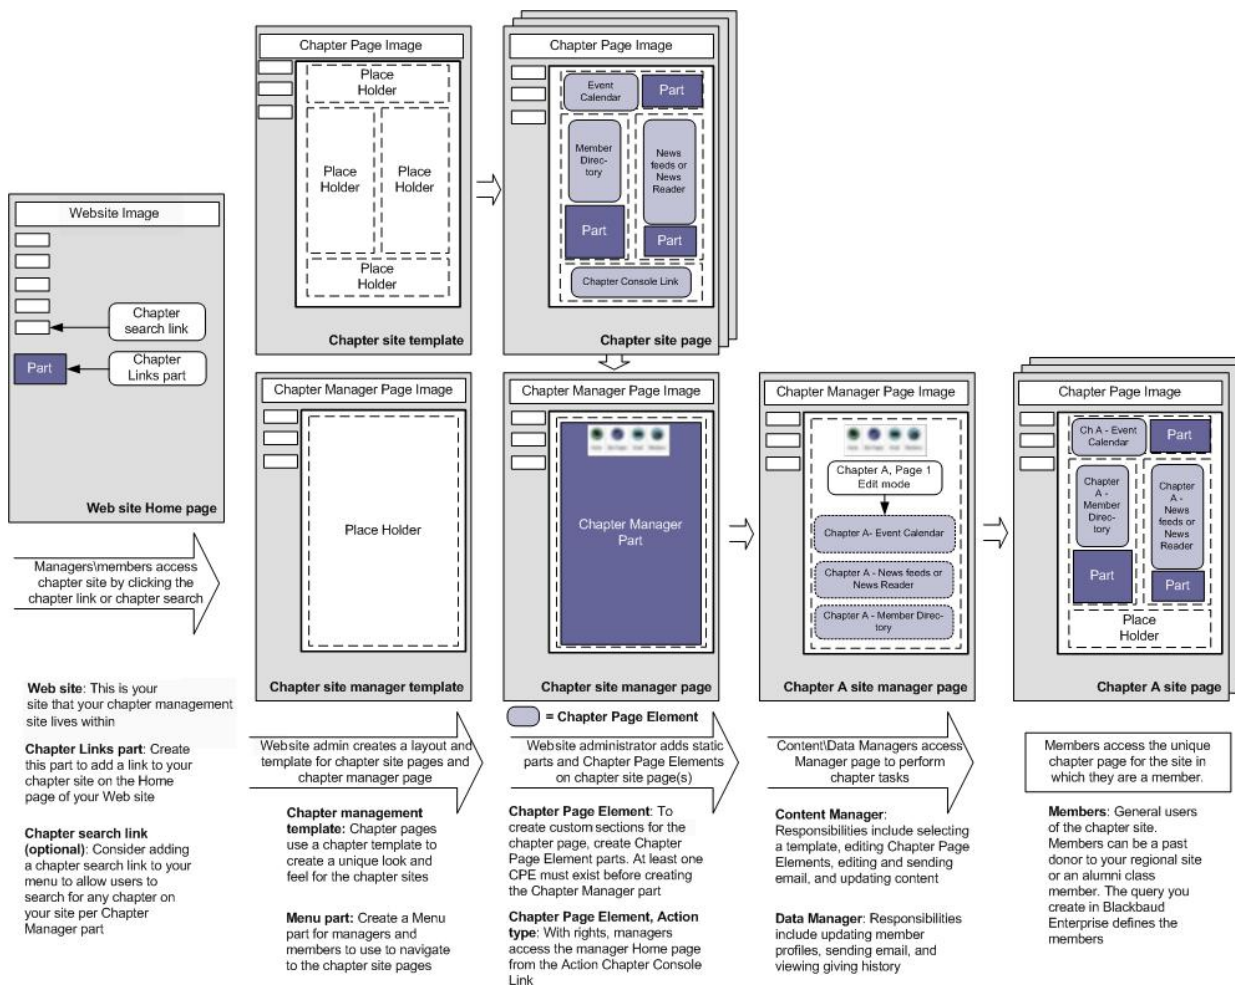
Website Image

Chapter search link

Part

Chapter Links part

Web site Home page

Managers\members access chapter site by clicking the chapter link or chapter search

Web site: This is your site that your chapter management site lives within

Chapter Links part: Create this part to add a link to your chapter site on the Home page of your Web site

Chapter search link (optional): Consider adding a chapter search link to your menu to allow users to search for any chapter on your site per Chapter Manager part

Chapter Page Image

Place Holder

Place Holder

Place Holder

Place Holder

Chapter site template

Chapter Page Image

Event Calendar

Part

Member Directory

News feeds or News Reader

Part

Part

Chapter Console Link

Chapter site page

Chapter Manager Page Image

Place Holder

Chapter site manager template

Website admin creates a layout and template for chapter site pages and chapter manager page

Chapter management template: Chapter pages use a chapter template to create a unique look and feel for the chapter sites

Menu part: Create a Menu part for managers and members to use to navigate to the chapter site pages

Chapter Manager Page Image

Chapter Manager Part

Chapter site manager page

= Chapter Page Element

Website administrator adds static parts and Chapter Page Elements on chapter site page(s)

Chapter Page Element: To create custom sections for the chapter page, create Chapter Page Element parts. At least one CPE must exist before creating the Chapter Manager part

Chapter Page Element, Action type: With rights, managers access the manager Home page from the Action Chapter Console Link

Chapter Manager Page Image

Chapter A, Page 1 Edit mode

Chapter A- Event Calendar

Chapter A - News feeds or News Reader

Chapter A - Member Directory

Chapter A site manager page

Content\Data Managers access Manager page to perform chapter tasks

Content Manager: Responsibilities include selecting a template, editing Chapter Page Elements, editing and sending email, and updating content

Data Manager: Responsibilities include updating member profiles, sending email, and viewing giving history

Chapter Page Image

Ch A - Event Calendar

Part

Chapter A - Member Directory

Chapter A - News feeds or News Reader

Part

Part

Place Holder

Chapter A site page

Members access the unique chapter page for the site in which they are a member.

Members: General users of the chapter site. Members can be a past donor to your regional site or an alumni class member. The query you create in Blackbaud Enterprise defines the members